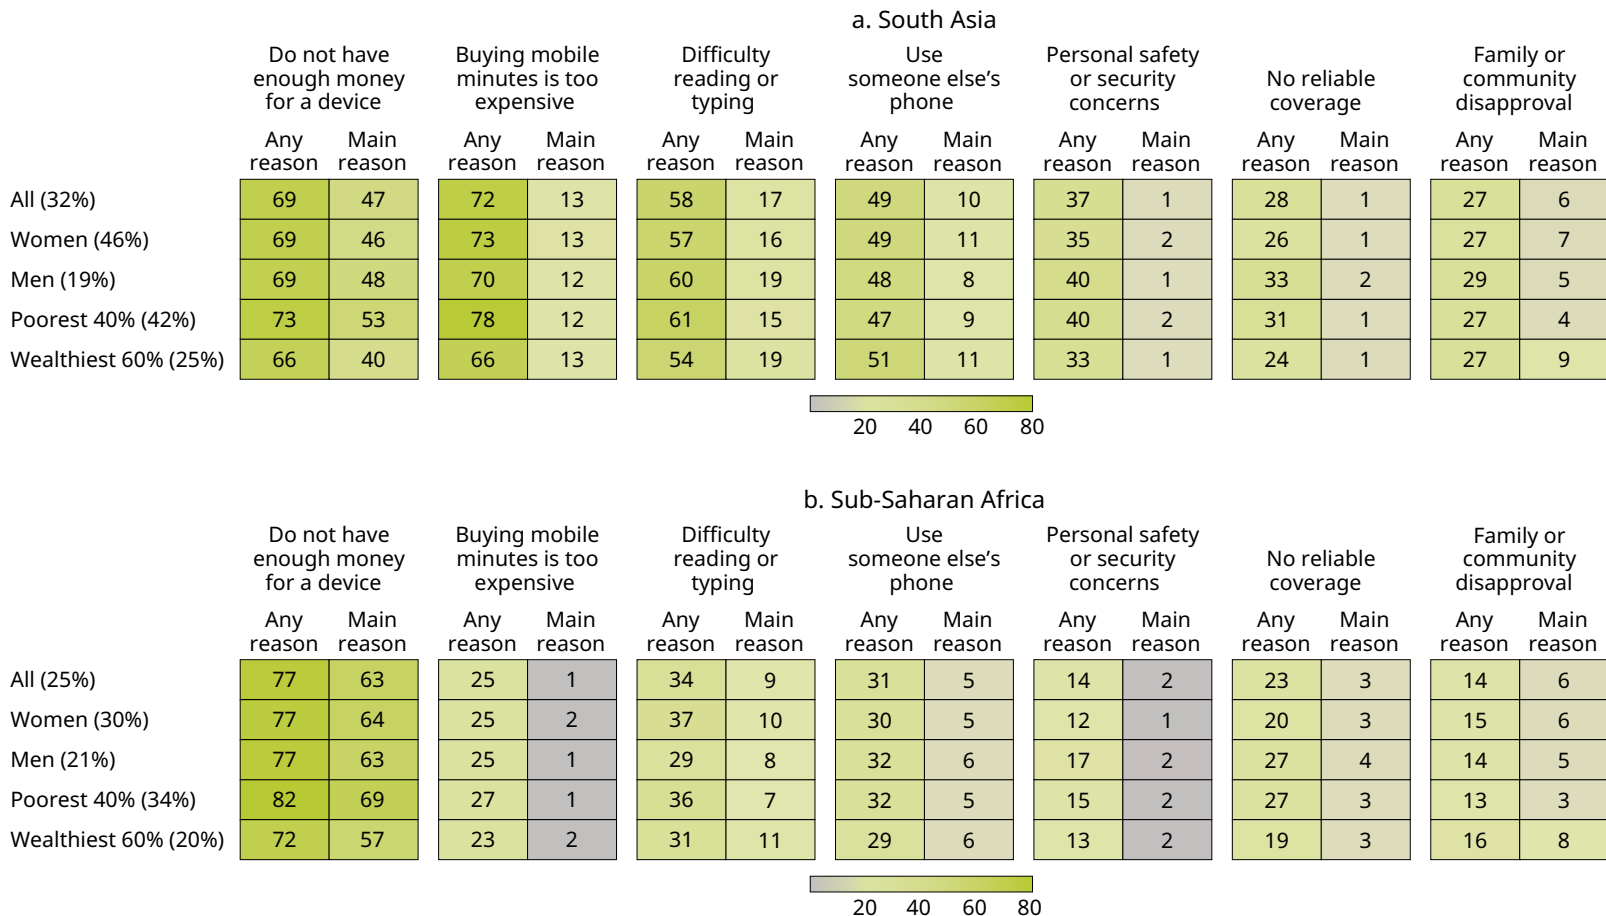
a. South Asia

| | Do not have enough money for a device: Any reason | Main reason | Buying mobile minutes is too expensive: Any reason | Main reason | Difficulty reading or typing: Any reason | Main reason | Use someone else's phone: Any reason | Main reason | Personal safety or security concerns: Any reason | Main reason | No reliable coverage: Any reason | Main reason | Family or community disapproval: Any reason | Main reason |
|---|---|---|---|---|---|---|---|---|---|---|---|---|---|---|
| All (32%) | 69 | 47 | 72 | 13 | 58 | 17 | 49 | 10 | 37 | 1 | 28 | 1 | 27 | 6 |
| Women (46%) | 69 | 46 | 73 | 13 | 57 | 16 | 49 | 11 | 35 | 2 | 26 | 1 | 27 | 7 |
| Men (19%) | 69 | 48 | 70 | 12 | 60 | 19 | 48 | 8 | 40 | 1 | 33 | 2 | 29 | 5 |
| Poorest 40% (42%) | 73 | 53 | 78 | 12 | 61 | 15 | 47 | 9 | 40 | 2 | 31 | 1 | 27 | 4 |
| Wealthiest 60% (25%) | 66 | 40 | 66 | 13 | 54 | 19 | 51 | 11 | 33 | 1 | 24 | 1 | 27 | 9 |

20 40 60 80

b. Sub-Saharan Africa

| | Do not have enough money for a device: Any reason | Main reason | Buying mobile minutes is too expensive: Any reason | Main reason | Difficulty reading or typing: Any reason | Main reason | Use someone else's phone: Any reason | Main reason | Personal safety or security concerns: Any reason | Main reason | No reliable coverage: Any reason | Main reason | Family or community disapproval: Any reason | Main reason |
|---|---|---|---|---|---|---|---|---|---|---|---|---|---|---|
| All (25%) | 77 | 63 | 25 | 1 | 34 | 9 | 31 | 5 | 14 | 2 | 23 | 3 | 14 | 6 |
| Women (30%) | 77 | 64 | 25 | 2 | 37 | 10 | 30 | 5 | 12 | 1 | 20 | 3 | 15 | 6 |
| Men (21%) | 77 | 63 | 25 | 1 | 29 | 8 | 32 | 6 | 17 | 2 | 27 | 4 | 14 | 5 |
| Poorest 40% (34%) | 82 | 69 | 27 | 1 | 36 | 7 | 32 | 5 | 15 | 2 | 27 | 3 | 13 | 3 |
| Wealthiest 60% (20%) | 72 | 57 | 23 | 2 | 31 | 11 | 29 | 6 | 13 | 2 | 19 | 3 | 16 | 8 |

20 40 60 80